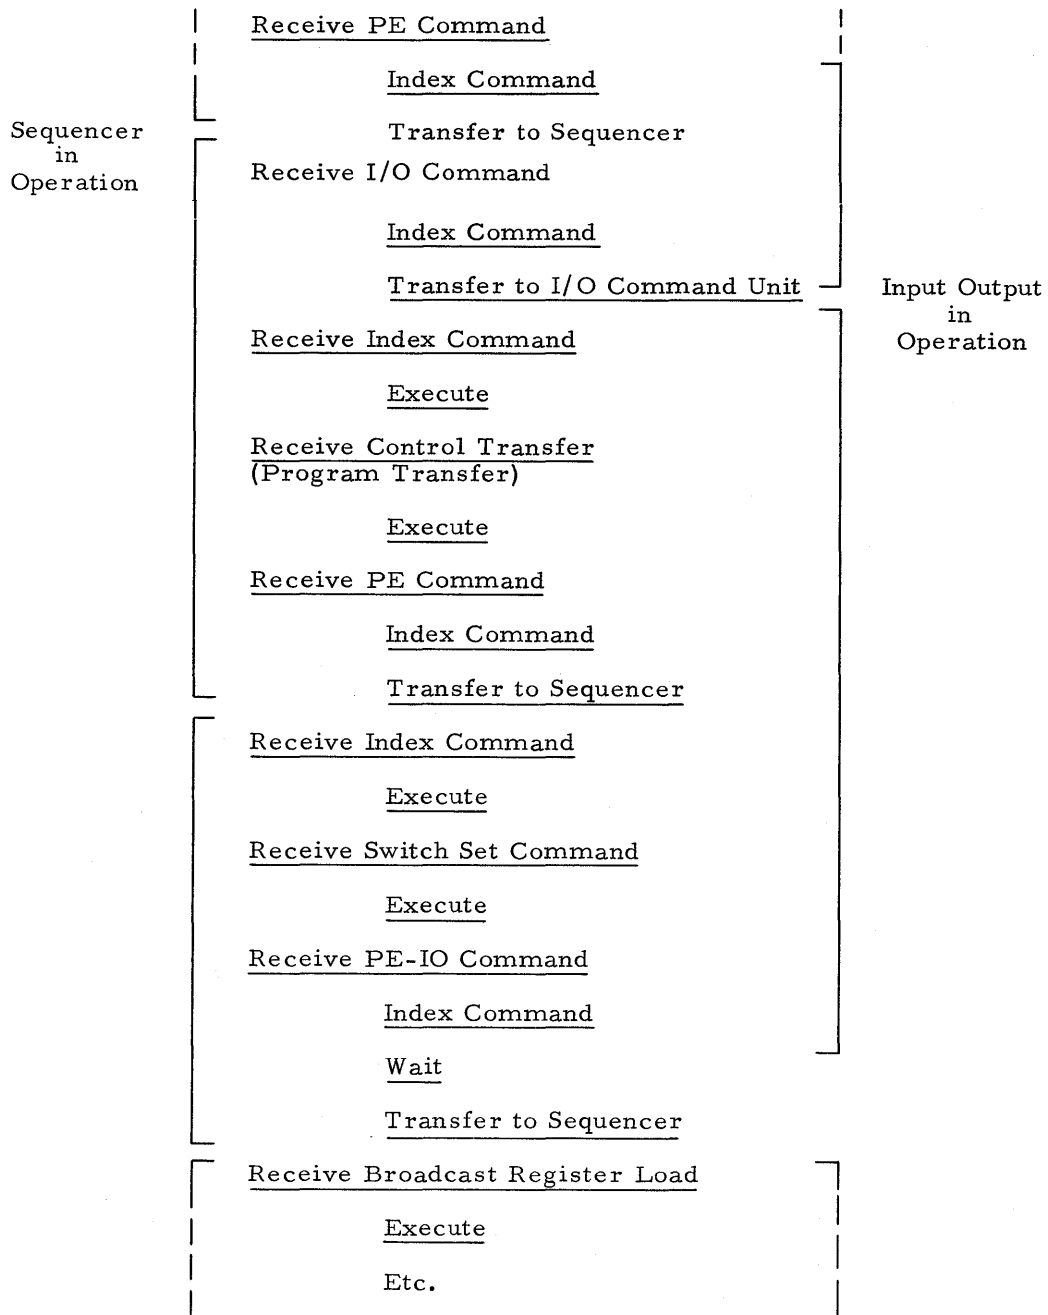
Sequencer in Operation

Receive PE Command

Index Command

Transfer to Sequencer

Receive I/O Command

Index Command

Transfer to I/O Command Unit

Input Output in Operation

Receive Index Command

Execute

Receive Control Transfer (Program Transfer)

Execute

Receive PE Command

Index Command

Transfer to Sequencer

Receive Index Command

Execute

Receive Switch Set Command

Execute

Receive PE-IO Command

Index Command

Wait

Transfer to Sequencer

Receive Broadcast Register Load

Execute

Etc.